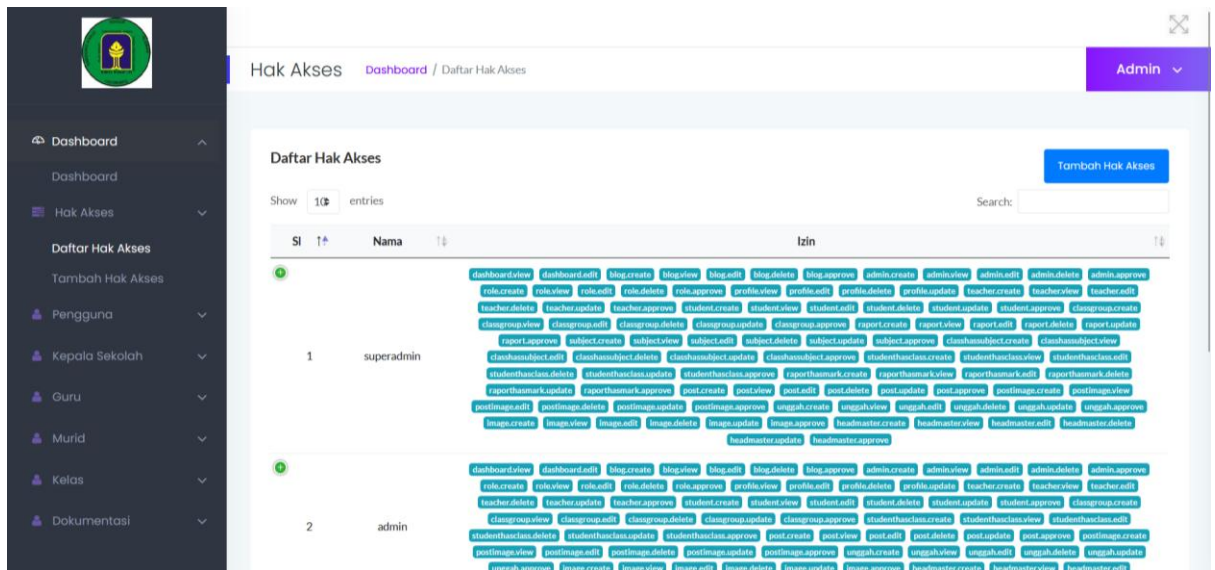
Dashboard
Dashboard
Hak Akses
Daftar Hak Akses
Tambah Hak Akses
Pengguna
Kepala Sekolah
Guru
Murid
Kelas
Dokumentasi

Hak Akses Dashboard / Daftar Hak Akses

Admin

Daftar Hak Akses

Tambah Hak Akses

Show 10 entries

Search:

| Sl | Nama | Izin |
|---|---|---|
| 1 | superadmin | dashboard.view dashboard.edit blog.create blog.view blog.edit blog.delete blog.approve admin.create admin.view admin.edit admin.delete admin.approve role.create role.view role.edit role.delete role.approve profile.view profile.edit profile.delete profile.update teacher.create teacher.view teacher.edit teacher.delete teacher.update teacher.approve student.create student.view student.edit student.delete student.update student.approve classgroup.create classgroup.view classgroup.edit classgroup.delete classgroup.update classgroup.approve raport.create raport.view raport.edit raport.delete raport.update raport.approve subject.create subject.view subject.edit subject.delete subject.update subject.approve classhassubject.create classhassubject.view classhassubject.edit classhassubject.delete classhassubject.update classhassubject.approve studenthasclass.create studenthasclass.view studenthasclass.edit studenthasclass.delete studenthasclass.update studenthasclass.approve raporthasmark.create raporthasmark.view raporthasmark.edit raporthasmark.delete raporthasmark.update raporthasmark.approve post.create post.view post.edit post.delete post.update post.approve postimage.create postimage.view postimage.edit postimage.delete postimage.update postimage.approve unggah.create unggah.view unggah.edit unggah.delete unggah.update unggah.approve image.create image.view image.edit image.delete image.update image.approve headmaster.create headmaster.view headmaster.edit headmaster.delete headmaster.update headmaster.approve |
| 2 | admin | dashboard.view dashboard.edit blog.create blog.view blog.edit blog.delete blog.approve admin.create admin.view admin.edit admin.delete admin.approve role.create role.view role.edit role.delete role.approve profile.view profile.edit profile.delete profile.update teacher.create teacher.view teacher.edit teacher.delete teacher.update teacher.approve student.create student.view student.edit student.delete student.update student.approve classgroup.create classgroup.view classgroup.edit classgroup.delete classgroup.update classgroup.approve studenthasclass.create studenthasclass.view studenthasclass.edit studenthasclass.delete studenthasclass.update studenthasclass.approve post.create post.view post.edit post.delete post.update post.approve postimage.create postimage.view postimage.edit postimage.delete postimage.update postimage.approve unggah.create unggah.view unggah.edit unggah.delete unggah.update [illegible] |